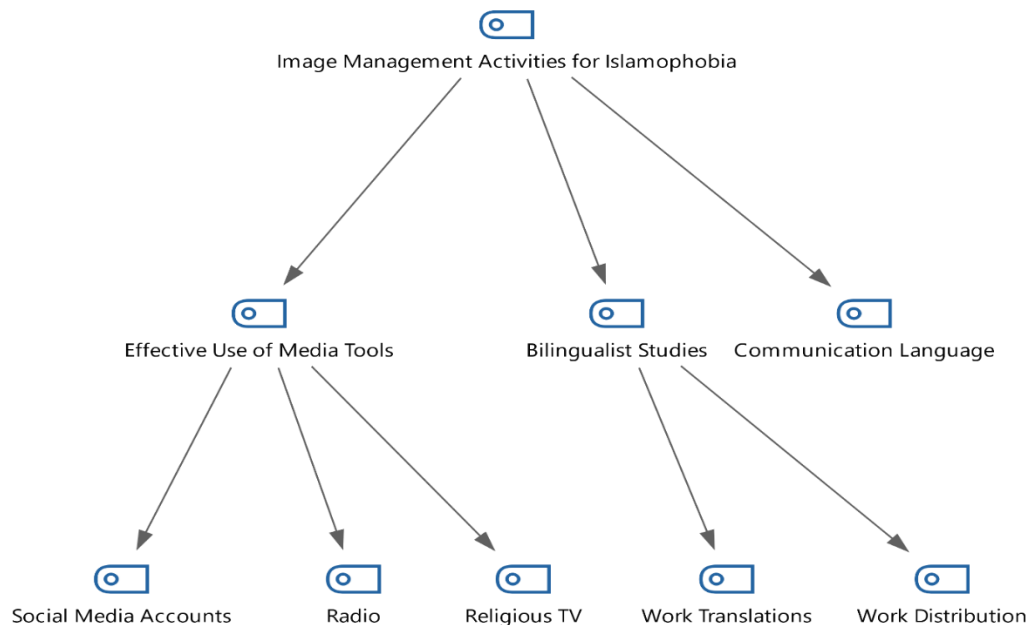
Image Management Activities for Islamophobia

Effective Use of Media Tools

Bilingualist Studies

Communication Language

Social Media Accounts

Radio

Religious TV

Work Translations

Work Distribution